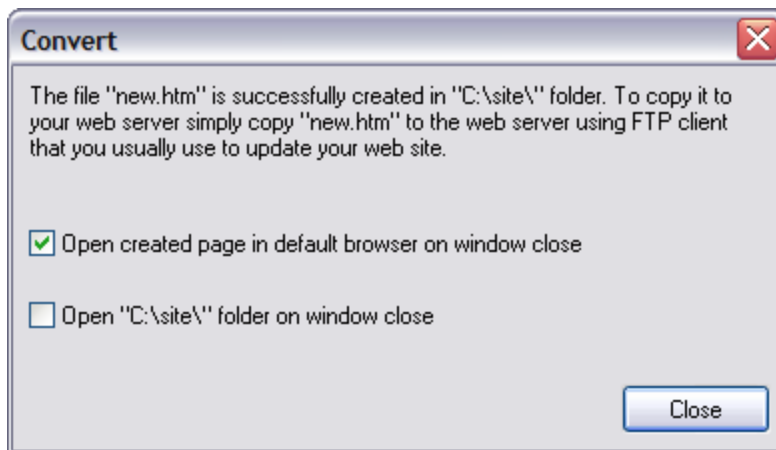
Convert

The file "new.htm" is successfully created in "C:\site\" folder. To copy it to your web server simply copy "new.htm" to the web server using FTP client that you usually use to update your web site.

Open created page in default browser on window close

Open "C:\site\" folder on window close

Close